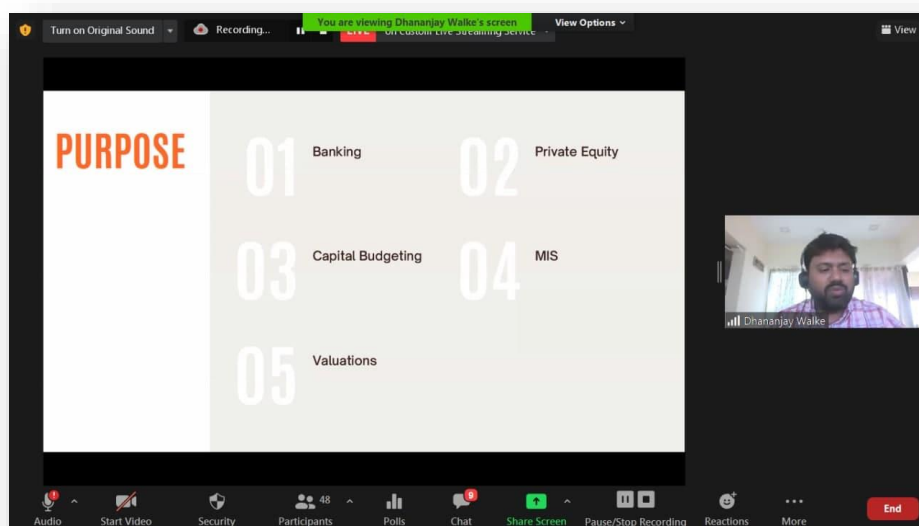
Turn on Original Sound
Recording...
LIVE on Custom Live Streaming Service
You are viewing Dhananjay Walke's screen
View Options
View

PURPOSE

01 Banking
02 Private Equity
03 Capital Budgeting
04 MIS
05 Valuations

Dhananjay Walke

Audio
Start Video
Security
48
Participants
Polls
9
Chat
Share Screen
Pause/Stop Recording
Reactions
More
End